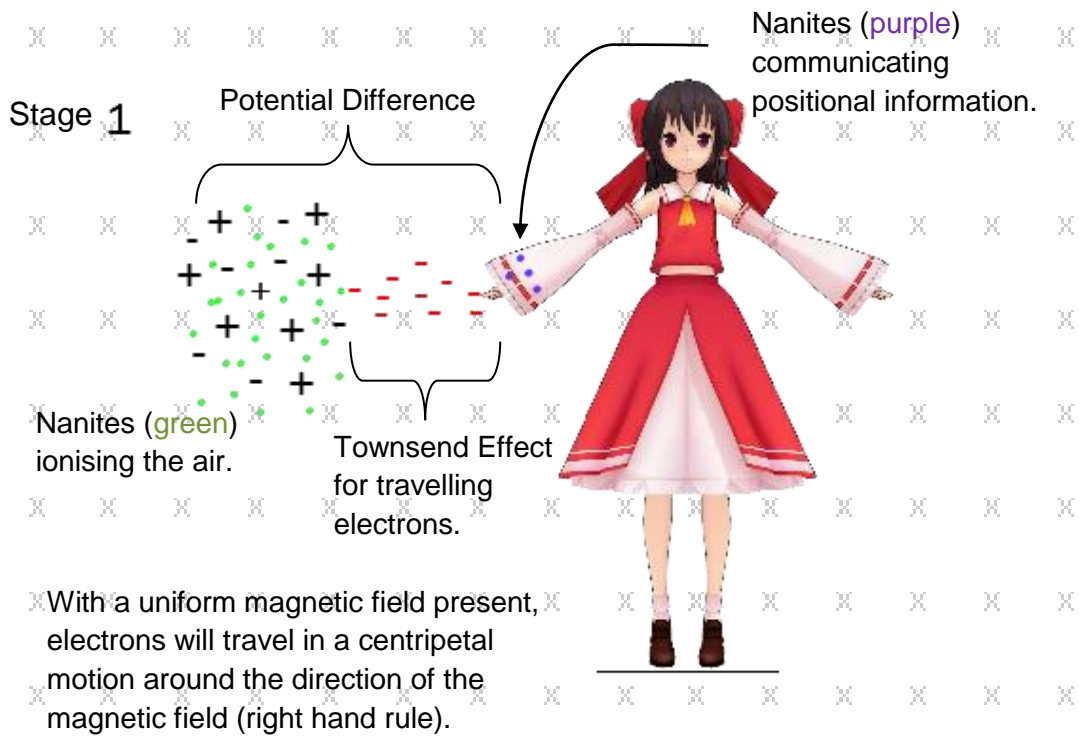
Stage 1

Potential Difference

Nanites (purple) communicating positional information.

Nanites (green) ionising the air.

Townsend Effect for travelling electrons.

With a uniform magnetic field present, electrons will travel in a centripetal motion around the direction of the magnetic field (right hand rule).